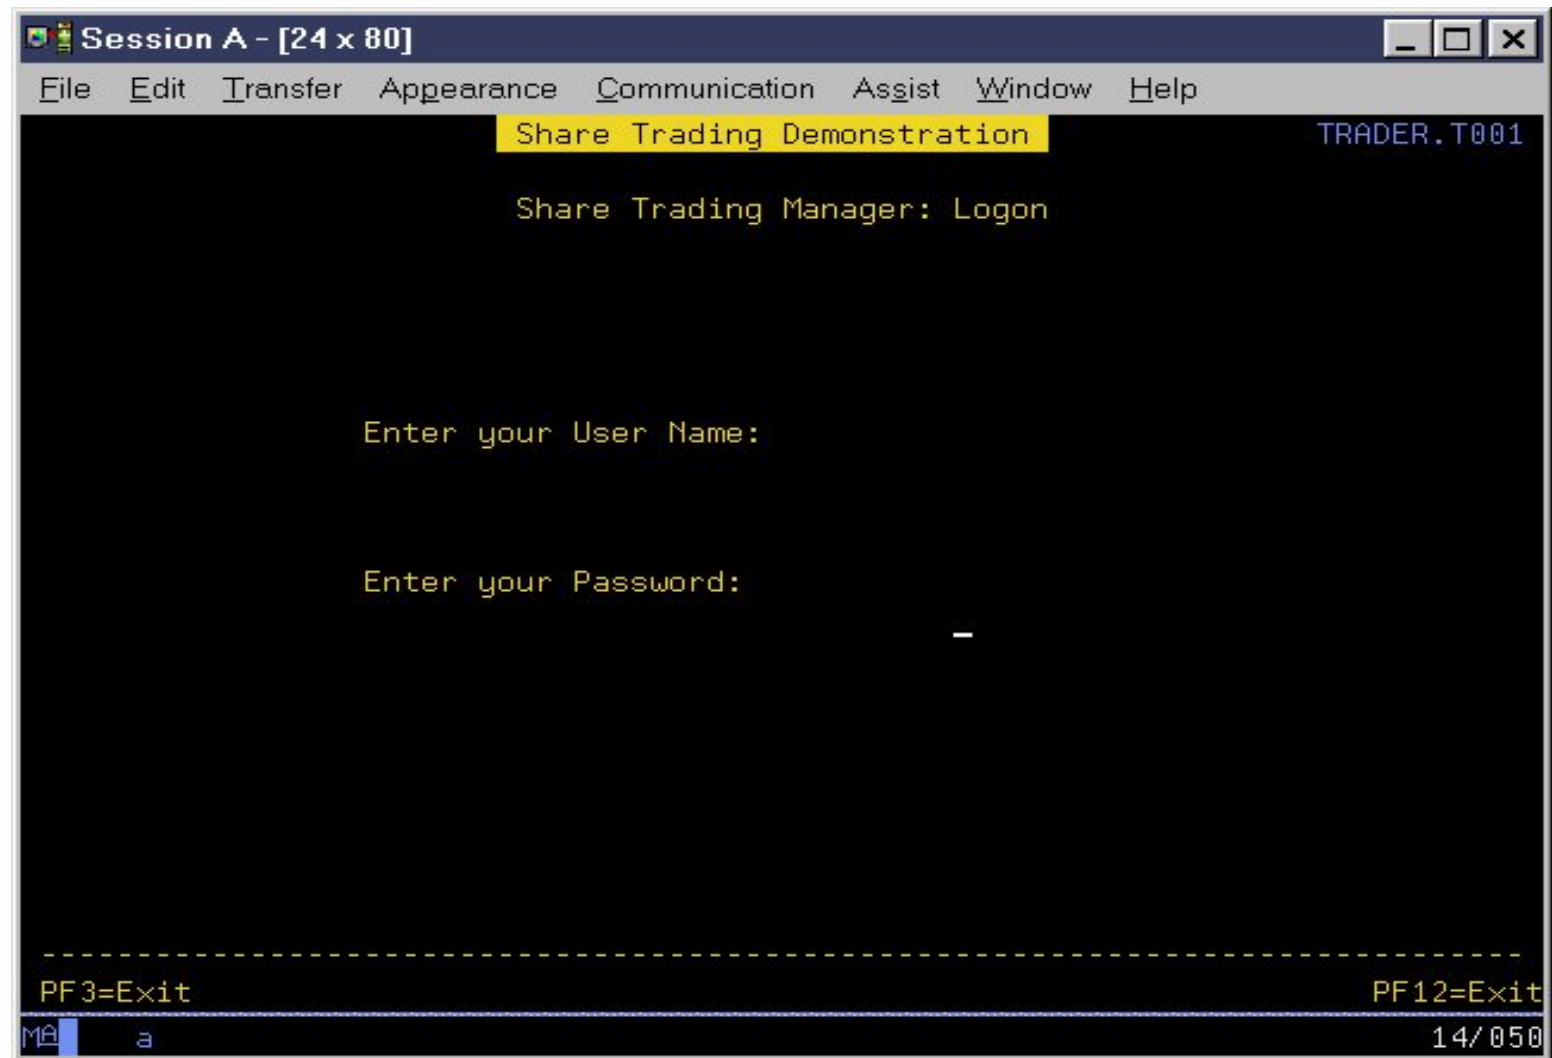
Session A - [24 x 80]

File Edit Transfer Appearance Communication Assist Window Help

Share Trading Demonstration

TRADER.T001

Share Trading Manager: Logon

Enter your User Name:

Enter your Password:

PF3=Exit

PF12=Exit

MA a

14/050